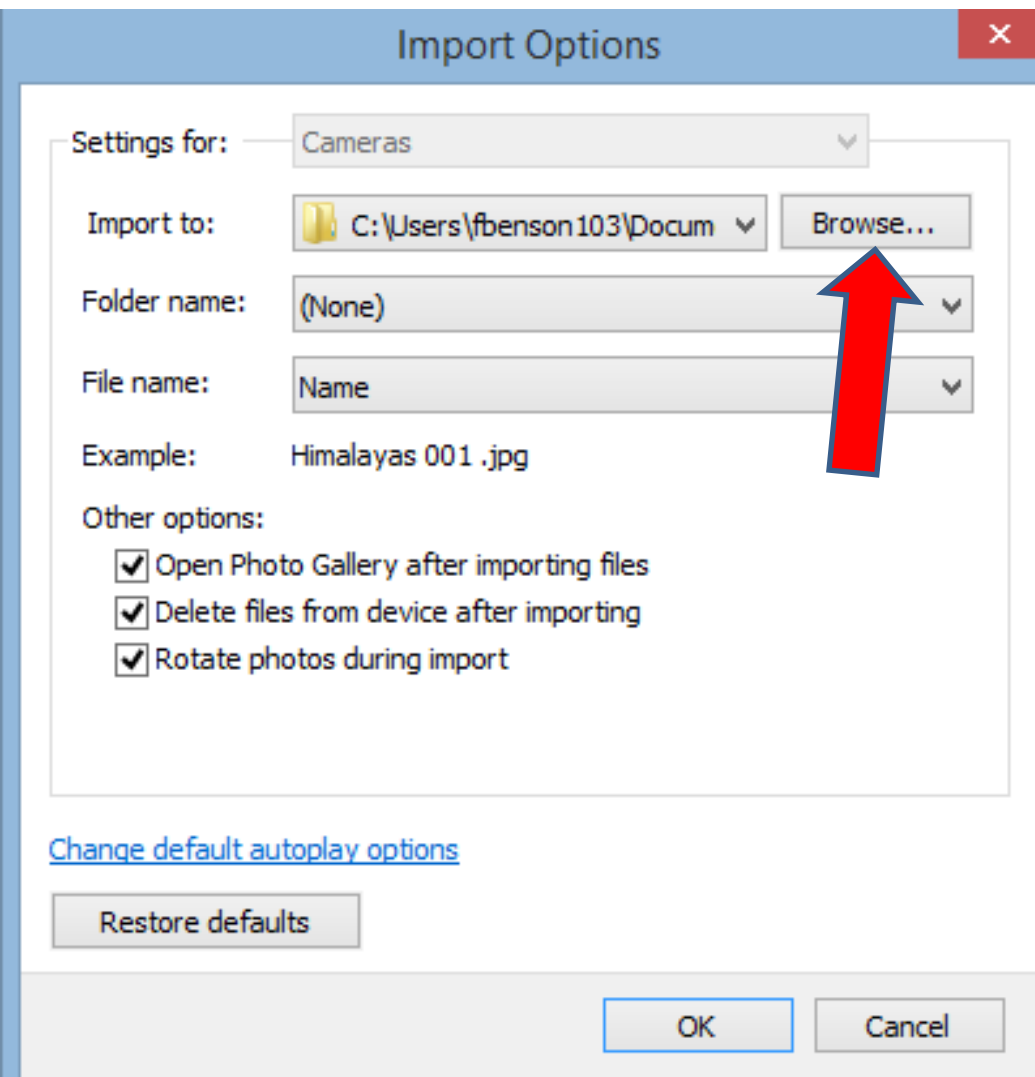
Import Options

Settings for: Cameras

Import to: C:\Users\fbenson103\Docum Browse...

Folder name: (None)

File name: Name

Example: Himalayas 001 .jpg

Other options:

Open Photo Gallery after importing files

Delete files from device after importing

Rotate photos during import

Change default autoplay options

Restore defaults

OK Cancel